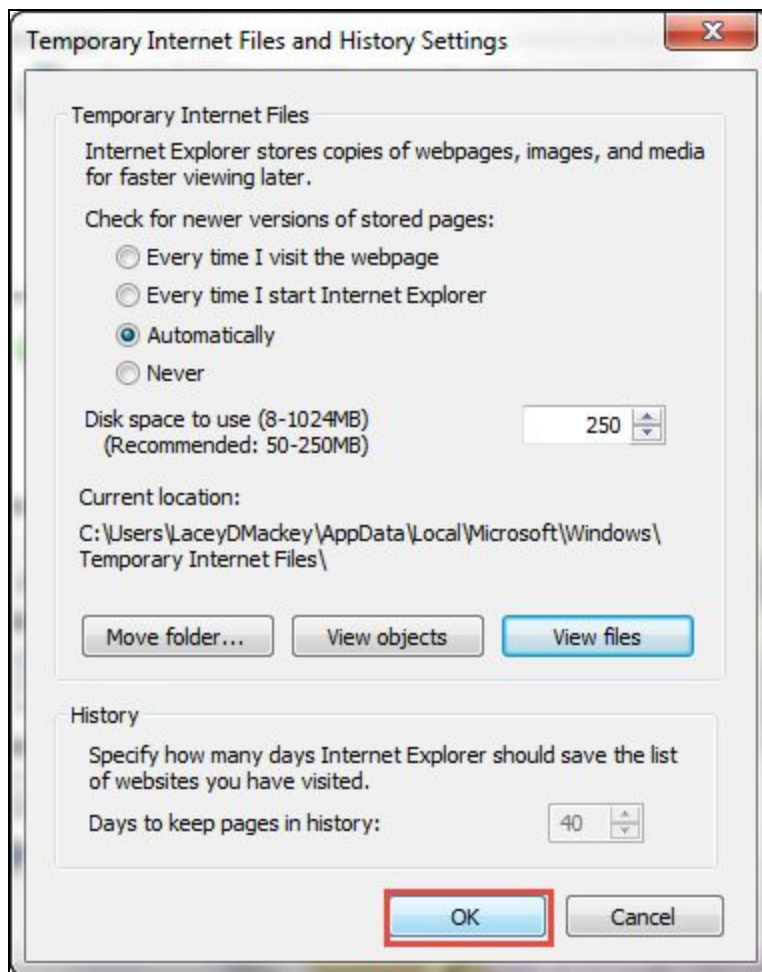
Temporary Internet Files and History Settings

Temporary Internet Files

Internet Explorer stores copies of webpages, images, and media for faster viewing later.

Check for newer versions of stored pages:

Every time I visit the webpage

Every time I start Internet Explorer

Automatically

Never

Disk space to use (8-1024MB)
(Recommended: 50-250MB)

250

Current location:

C:\Users\LaceyDMackey\AppData\Local\Microsoft\Windows\Temporary Internet Files\

Move folder...

View objects

View files

History

Specify how many days Internet Explorer should save the list of websites you have visited.

Days to keep pages in history:

40

OK

Cancel